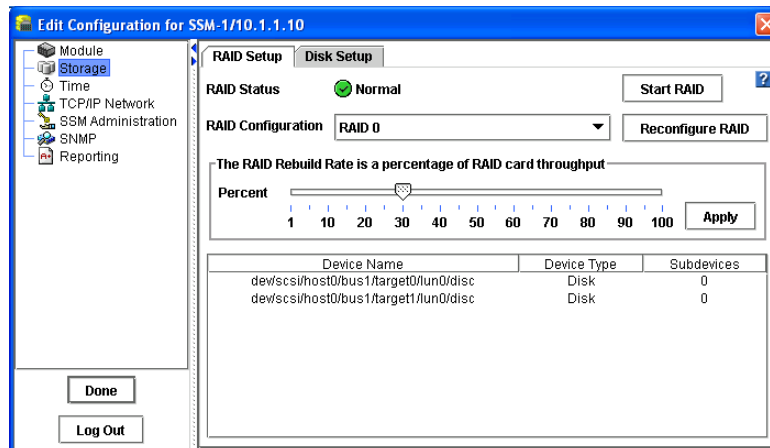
Edit Configuration for SSM-1/10.1.1.10

Module
Storage
Time
TCP/IP Network
SSM Administration
SNMP
Reporting

Done

Log Out

RAID Setup | Disk Setup

?

RAID Status Normal

Start RAID

RAID Configuration RAID 0

Reconfigure RAID

The RAID Rebuild Rate is a percentage of RAID card throughput

Percent

1 10 20 30 40 50 60 70 80 90 100

Apply

| Device Name | Device Type | Subdevices |
|---|---|---|
| dev/scsi/host0/bus1/target0/lun0/disc | Disk | 0 |
| dev/scsi/host0/bus1/target1/lun0/disc | Disk | 0 |